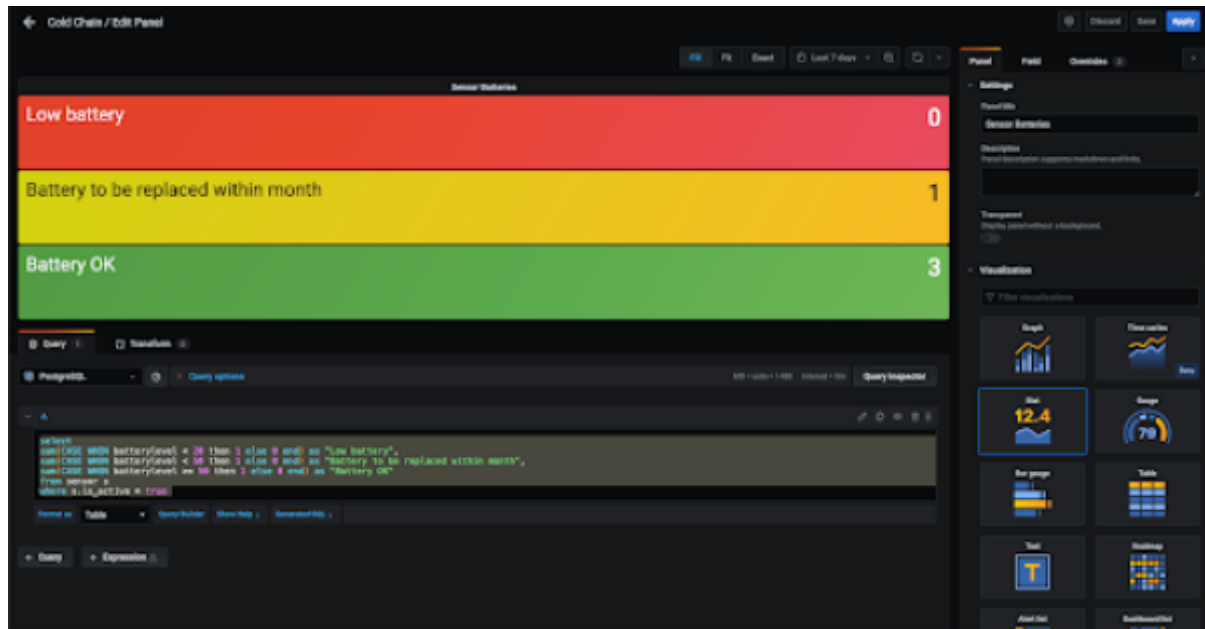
Cold Chain / Edit Panel

Discard Save Apply

Fill Fit Exact Last 7 days

Panel Field Overrides

Sensor Batteries

Low battery 0

Battery to be replaced within month 1

Battery OK 3

Settings

Panel title

Sensor Batteries

Description

Panel description supports markdown and links.

Transparent

Display panel without a background.

Visualization

Filter visualizations

Graph

Time series

Beta

Stat

12.4

Gauge

79

Bar gauge

Table

Text

Heatmap

Alert list

Dashboard list

Query

Transform

PostgreSQL

Query options

Query inspector

A

select
sum(CASE WHEN batterylevel < 20 then 1 else 0 end) as "Low battery",
sum(CASE WHEN batterylevel < 50 then 1 else 0 end) as "Battery to be replaced within month",
sum(CASE WHEN batterylevel >= 50 then 1 else 0 end) as "Battery OK"
from sensor s
where s.is_active = true

Format as Table Query Builder Show Help Generated SQL

+ Query + Expression